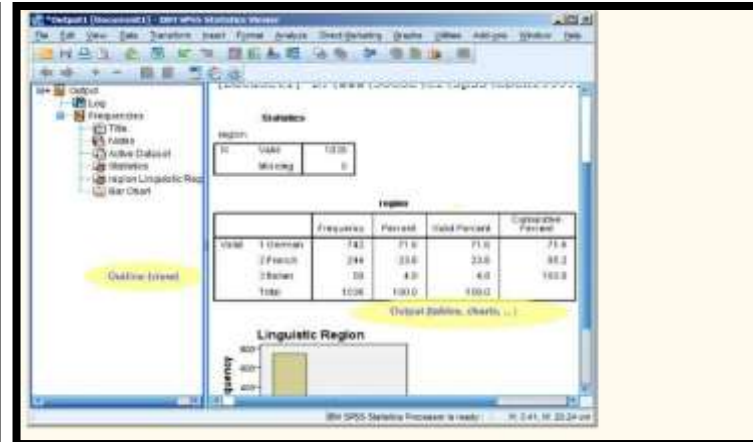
*Output1 [Document1] - IBM SPSS Statistics Viewer

File Edit View Data Transform Insert Format Analyze Direct Marketing Graphs Utilities Add-ons Window Help

Output
Log
Frequencies
Title
Notes
Active Dataset
Statistics
region Linguistic Reg
Bar Chart

Outline (view)

Statistics

region

| N | Valid | 1036 |
|---|---|---|
| | Missing | 0 |

region

| | | Frequency | Percent | Valid Percent | Cumulative Percent |
|---|---|---|---|---|---|
| Valid | 1 German | 742 | 71.6 | 71.6 | 71.6 |
| | 2 French | 244 | 23.6 | 23.6 | 95.2 |
| | 3 Italian | 50 | 4.8 | 4.8 | 100.0 |
| | Total | 1036 | 100.0 | 100.0 | |

Output (tables, charts, ...)

Linguistic Region

Frequency

800
600
400

IBM SPSS Statistics Processor is ready | H: 2.41, W: 20.24 cm